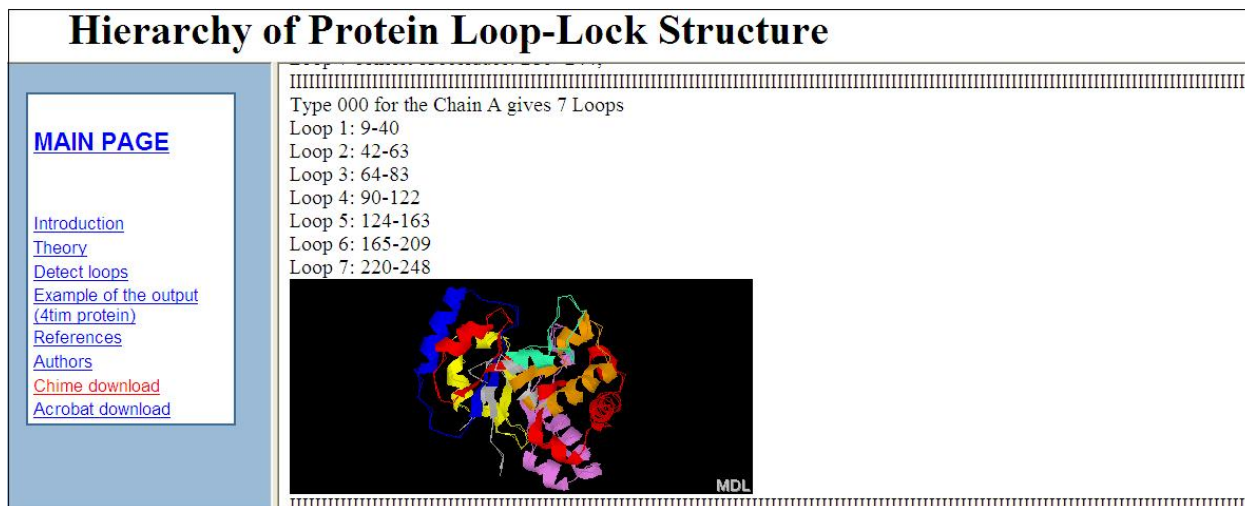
Hierarchy of Protein Loop-Lock Structure

MAIN PAGE

Introduction
Theory
Detect loops
Example of the output (4tim protein)
References
Authors
Chime download
Acrobat download

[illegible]
IIIIIIIIIIIIIIIIIIIIIIIIIIIIIIIIIIIIIIIIIIIIIIIIIIIIIIIIIIIIIIIIIIIIIIIIIIIIIIIIIIIIIIIIIII
Type 000 for the Chain A gives 7 Loops
Loop 1: 9-40
Loop 2: 42-63
Loop 3: 64-83
Loop 4: 90-122
Loop 5: 124-163
Loop 6: 165-209
Loop 7: 220-248

MDL

IIIIIIIIIIIIIIIIIIIIIIIIIIIIIIIIIIIIIIIIIIIIIIIIIIIIIIIIIIIIIIIIIIIIIIIIIIIIIIIIIIIIIIIIIII